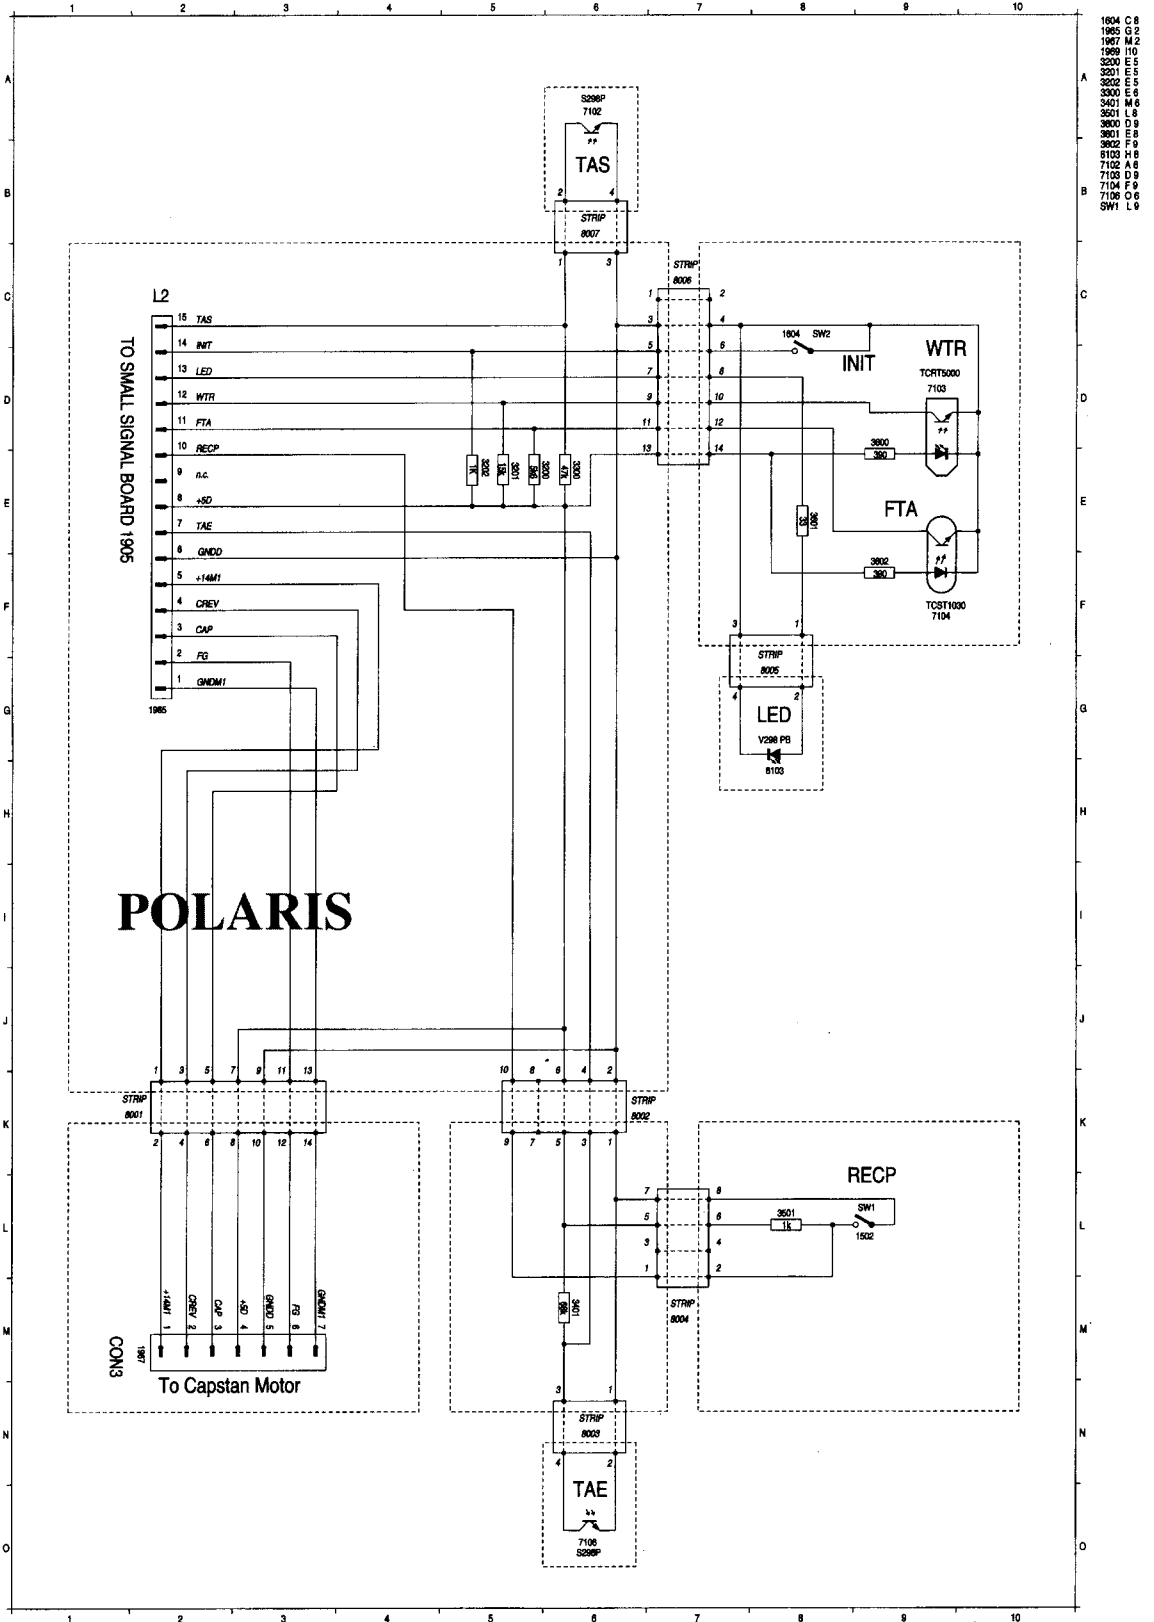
1 2 3 4 5 6 7 8 9 10

1604 C 8
1965 G 2
1967 M 2
1969 I 10
3200 E 5
3201 E 5
3202 E 5
3300 E 6
3401 M 6
3501 L 8
3600 D 9
3601 E 8
3602 F 9
8103 H 8
7102 A 6
7103 D 9
7104 F 9
7106 O 6
SW1 L 9

S298P
7102
TAS
2 4
STRIP
8007
1 3

STRIP
8006
1 2
3 4
5 6
7 8
9 10
11 12
13 14

L2
TO SMALL SIGNAL BOARD 1905
15 TAS
14 INIT
13 LED
12 WTR
11 FTA
10 RECP
9 n.c.
8 +5D
7 TAE
6 GNDD
5 +14M1
4 CREV
3 CAP
2 FG
1 GNDM1
1965

3202 1K
3201 15K
3200 56K
3300 47K

1604 SW2
INIT
WTR
TCRT5000
7103
3600
390
3601
33
FTA
3602
390
TCST1030
7104

3 1
STRIP
8005
4 2
LED
V298 PB
8103

POLARIS

1 3 5 7 9 11 13
STRIP
8001
2 4 6 8 10 12 14

10 8 6 4 2
STRIP
8002
9 7 5 3 1

RECP
7 8
5 6
3 4
1 2
3501
1k
SW1
1502
STRIP
8004

+14M1 1
CREV 2
CAP 3
+5D 4
GNDD 5
FG 6
GNDM1 7
CON3
1967
To Capstan Motor

3401
68
3 1
STRIP
8003
4 2
TAE
7106
S298P

A B C D E F G H I J K L M N O